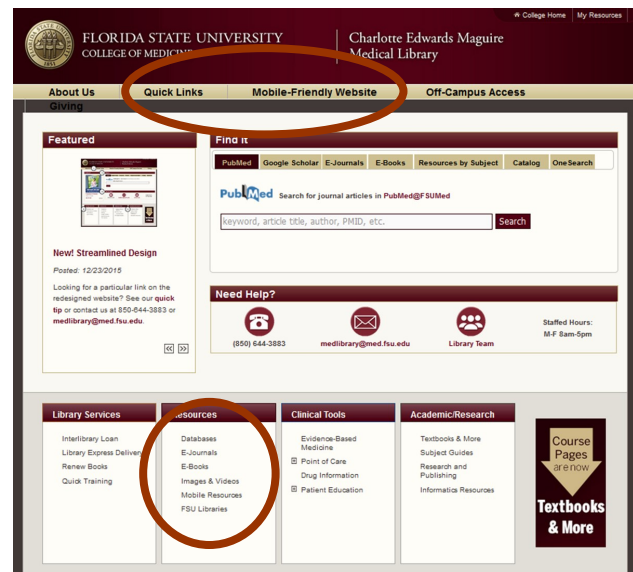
College Home | My Resources

FLORIDA STATE UNIVERSITY
COLLEGE OF MEDICINE

Charlotte Edwards Maguire
Medical Library

About Us
Quick Links
Mobile-Friendly Website
Off-Campus Access
Giving

Featured

New! Streamlined Design

Posted: 12/23/2015

Looking for a particular link on the redesigned website? See our quick tip or contact us at 850-644-3883 or medlibrary@med.fsu.edu.

Find It

PubMed | Google Scholar | E-Journals | E-Books | Resources by Subject | Catalog | OneSearch

PubMed Search for journal articles in PubMed@FSUMed

keyword, article title, author, PMID, etc.

Search

Need Help?

(850) 644-3883
medlibrary@med.fsu.edu
Library Team

Staffed Hours:
M-F 8am-5pm

Library Services
Interlibrary Loan
Library Express Deliver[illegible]
Renew Books
Quick Training

Resources
Databases
E-Journals
E-Books
Images & Videos
Mobile Resources
FSU Libraries

Clinical Tools
Evidence-Based Medicine
Point of Care
Drug Information
Patient Education

Academic/Research
Textbooks & More
Subject Guides
Research and Publishing
Informatics Resources

Course Pages are now Textbooks & More